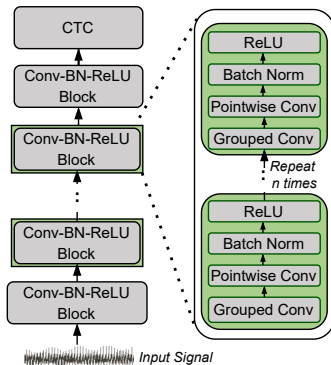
CTC

Conv-BN-ReLU Block

Conv-BN-ReLU Block

Conv-BN-ReLU Block

Conv-BN-ReLU Block

Input Signal

ReLU

Batch Norm

Pointwise Conv

Grouped Conv

Repeat n times

ReLU

Batch Norm

Pointwise Conv

Grouped Conv